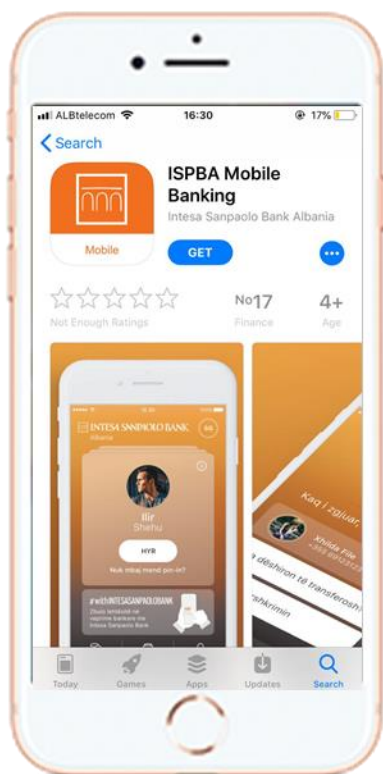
ALBtelecom 16:30 17%

Search

ISPBA Mobile Banking

Intesa Sanpaolo Bank Albania

Mobile

GET

Not Enough Ratings

No17

Finance

4+

Age

INTESA SANPAOLO BANK

Albania

Ilir

Shehu

HYR

Nuk mbaj mend pin-in?

#withINTESASANPAOLOBANK

Kaq | zgjuar

Xhilda File

dëshiron të transferosh

rshkrimin

Today

Games

Apps

Updates

Search